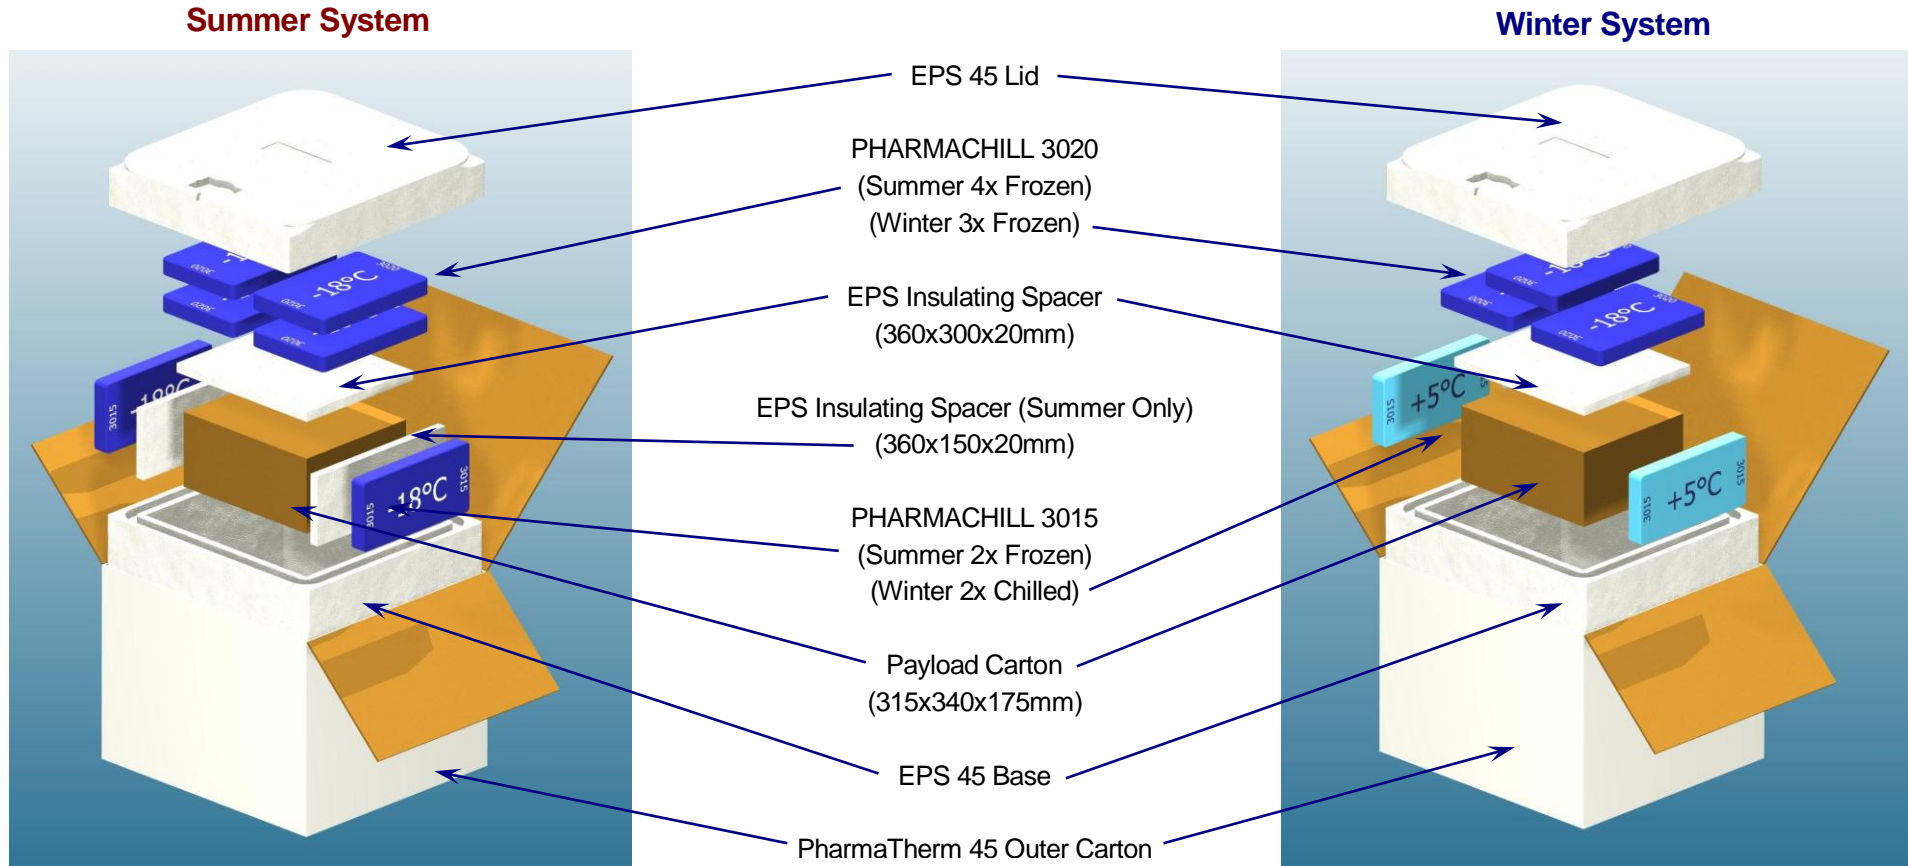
Summer System

Winter System

EPS 45 Lid

PHARMACHILL 3020
(Summer 4x Frozen)
(Winter 3x Frozen)

EPS Insulating Spacer
(360x300x20mm)

EPS Insulating Spacer (Summer Only)
(360x150x20mm)

PHARMACHILL 3015
(Summer 2x Frozen)
(Winter 2x Chilled)

Payload Carton
(315x340x175mm)

EPS 45 Base

PharmaTherm 45 Outer Carton

-18°C
3020
3020
-18°C
3015
-18°C
3015
3015

-18°C
3020
3020
+5°C
3015
+5°C
3015